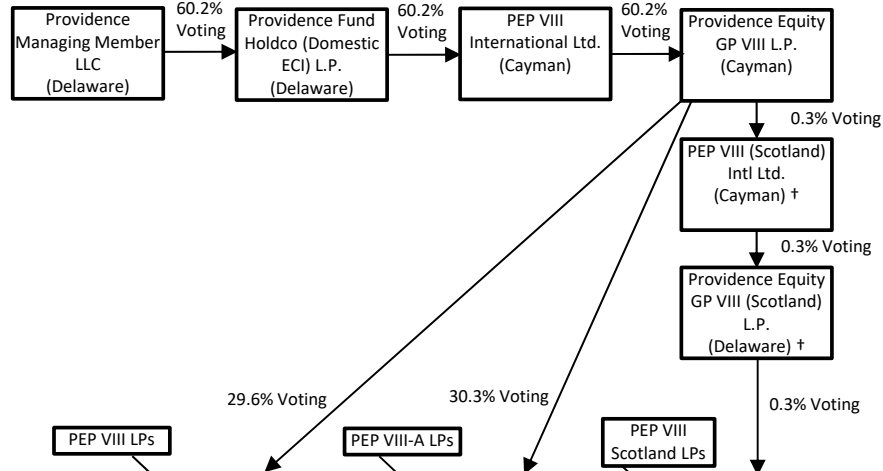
Providence Managing Member LLC (Delaware)

60.2% Voting

Providence Fund Holdco (Domestic ECI) L.P. (Delaware)

60.2% Voting

PEP VIII International Ltd. (Cayman)

60.2% Voting

Providence Equity GP VIII L.P. (Cayman)

0.3% Voting

PEP VIII (Scotland) Intl Ltd. (Cayman) †

0.3% Voting

Providence Equity GP VIII (Scotland) L.P. (Delaware) †

29.6% Voting

30.3% Voting

0.3% Voting

PEP VIII LPs

PEP VIII-A LPs

PEP VIII Scotland LPs